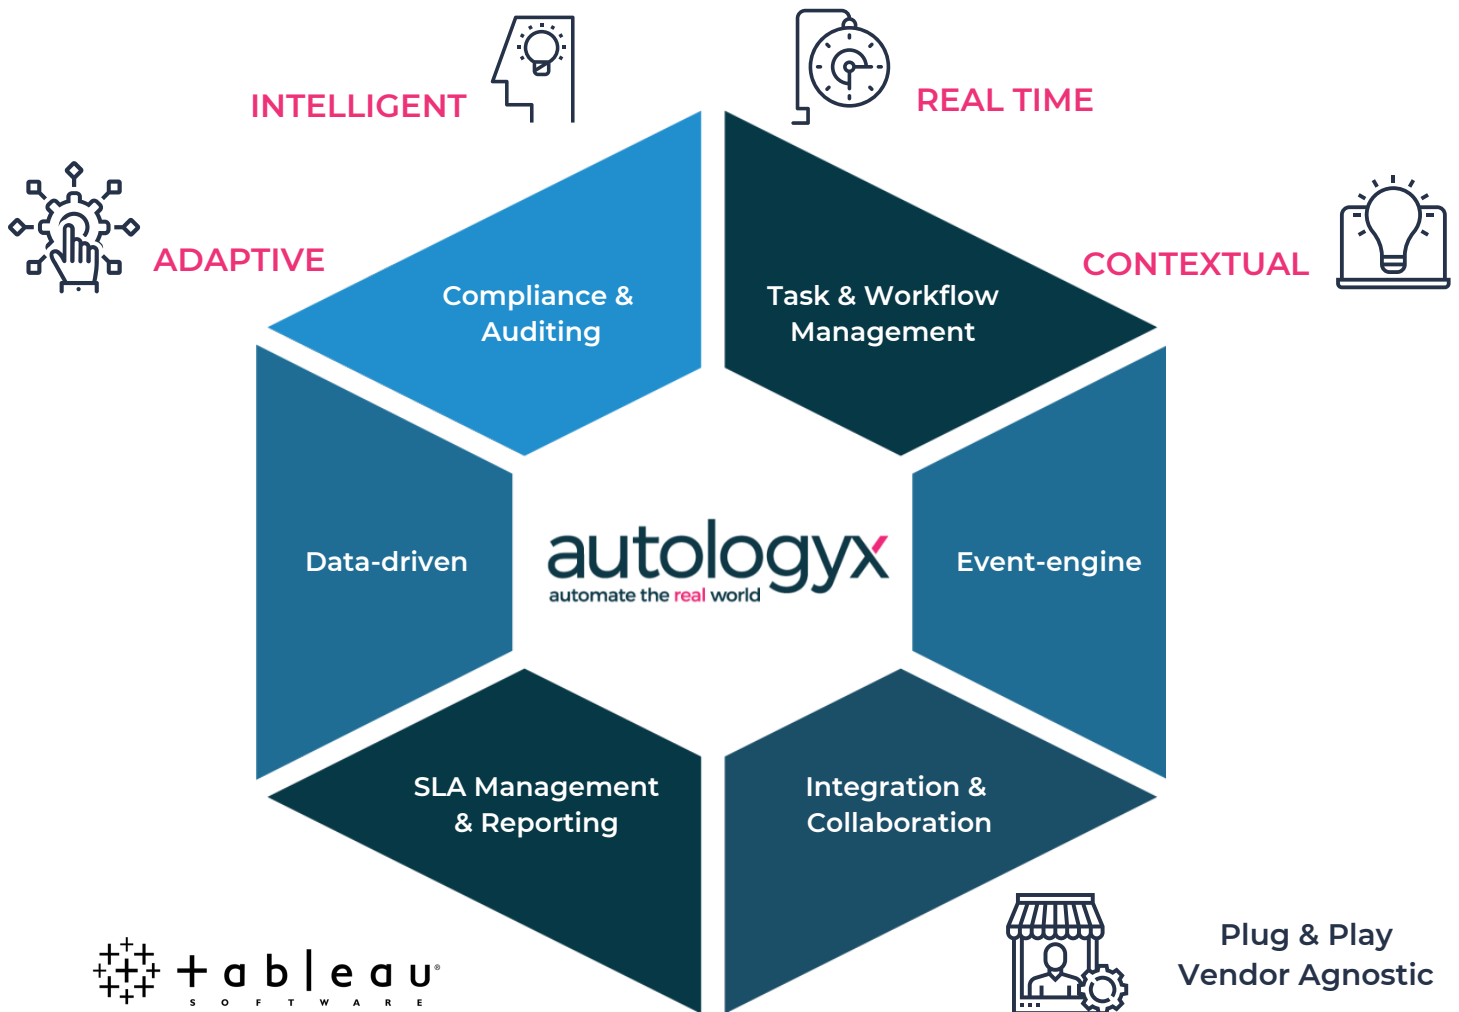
INTELLIGENT

REAL TIME

ADAPTIVE

CONTEXTUAL

Compliance & Auditing

Task & Workflow Management

Data-driven

autologyx
automate the real world

Event-engine

SLA Management & Reporting

Integration & Collaboration

+ableau®
SOFTWARE

Plug & Play
Vendor Agnostic